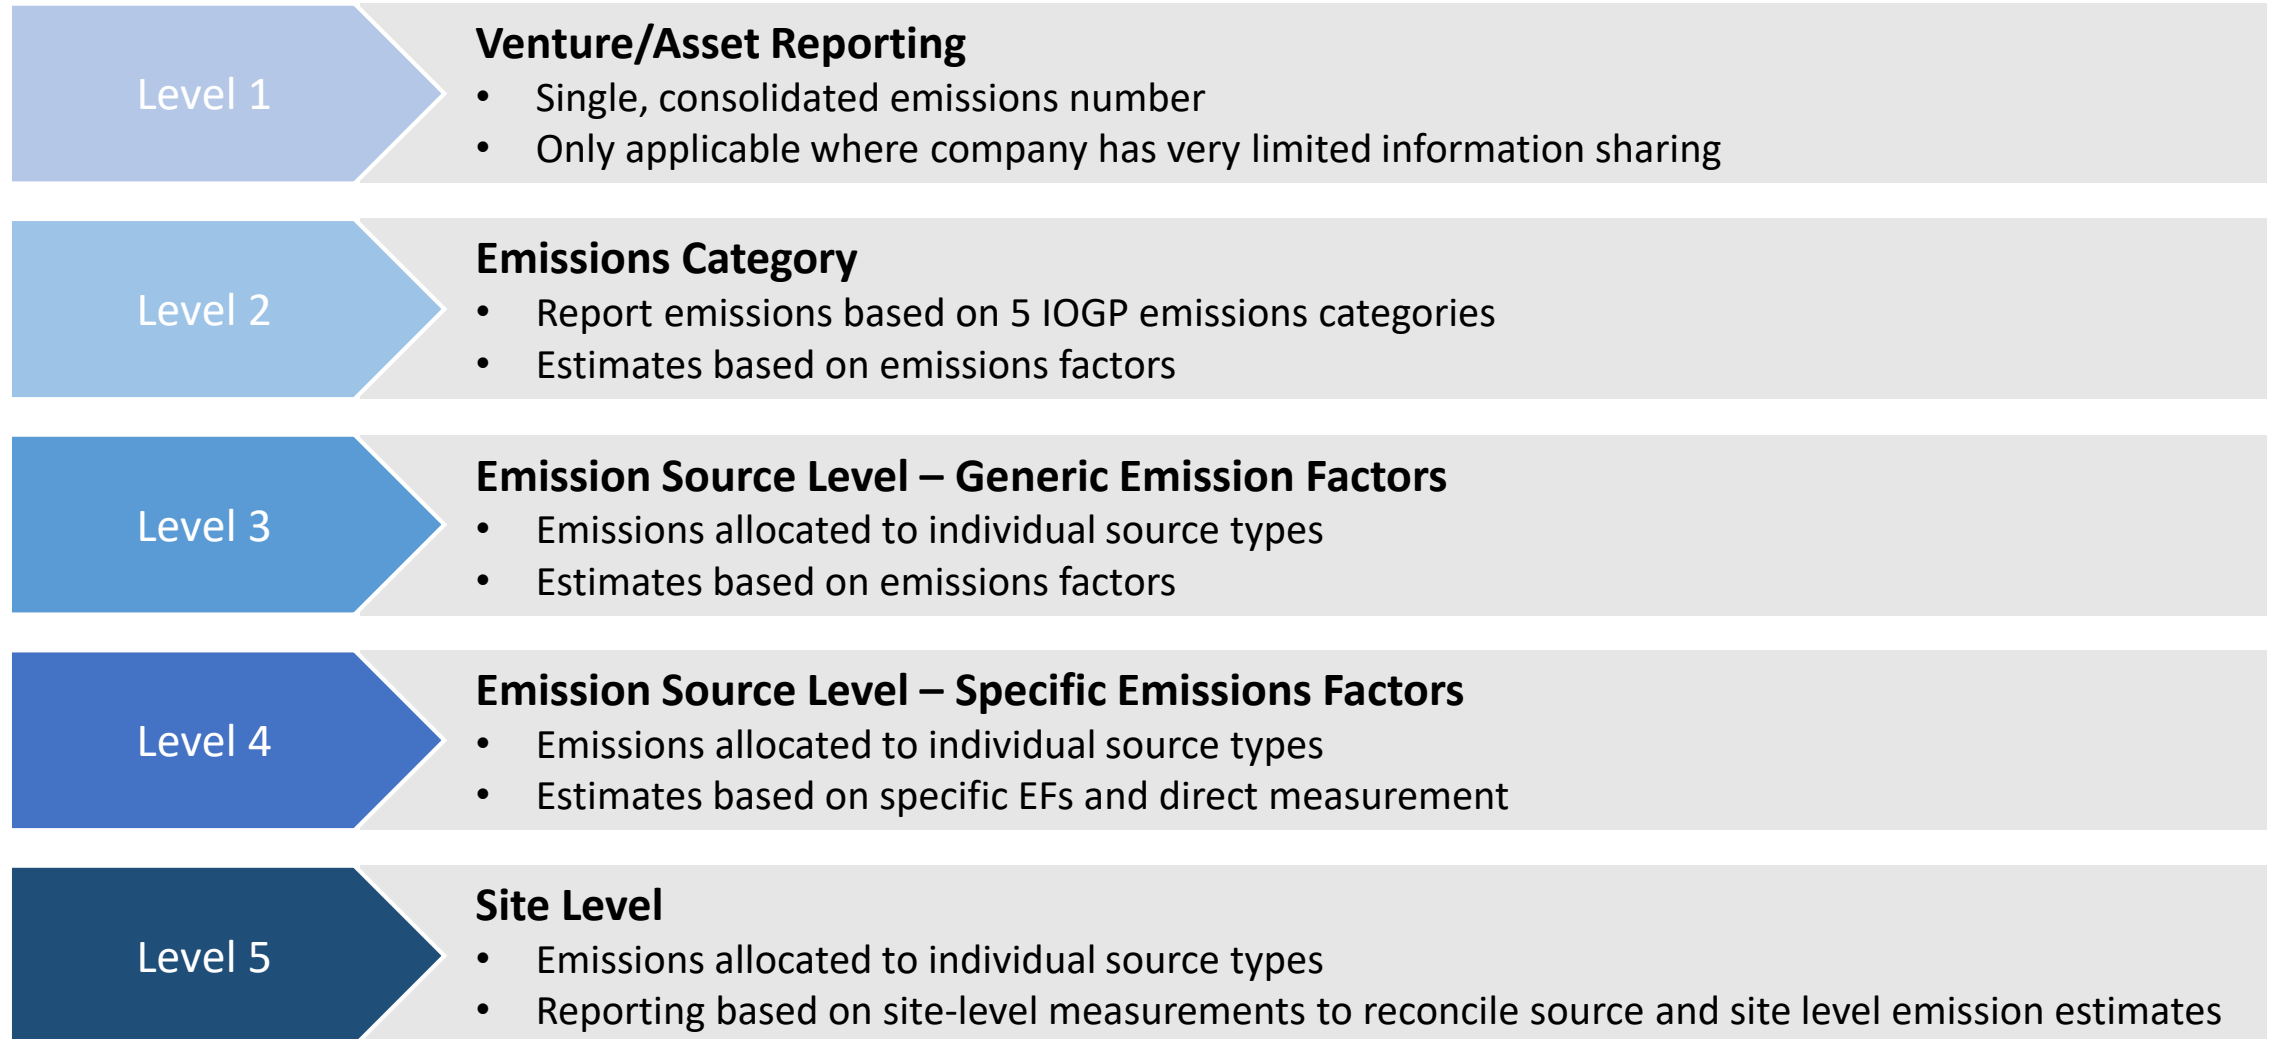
Level 1

Venture/Asset Reporting
- Single, consolidated emissions number
- Only applicable where company has very limited information sharing

Level 2

Emissions Category
- Report emissions based on 5 IOGP emissions categories
- Estimates based on emissions factors

Level 3

Emission Source Level – Generic Emission Factors
- Emissions allocated to individual source types
- Estimates based on emissions factors

Level 4

Emission Source Level – Specific Emissions Factors
- Emissions allocated to individual source types
- Estimates based on specific EFs and direct measurement

Level 5

Site Level
- Emissions allocated to individual source types
- Reporting based on site-level measurements to reconcile source and site level emission estimates